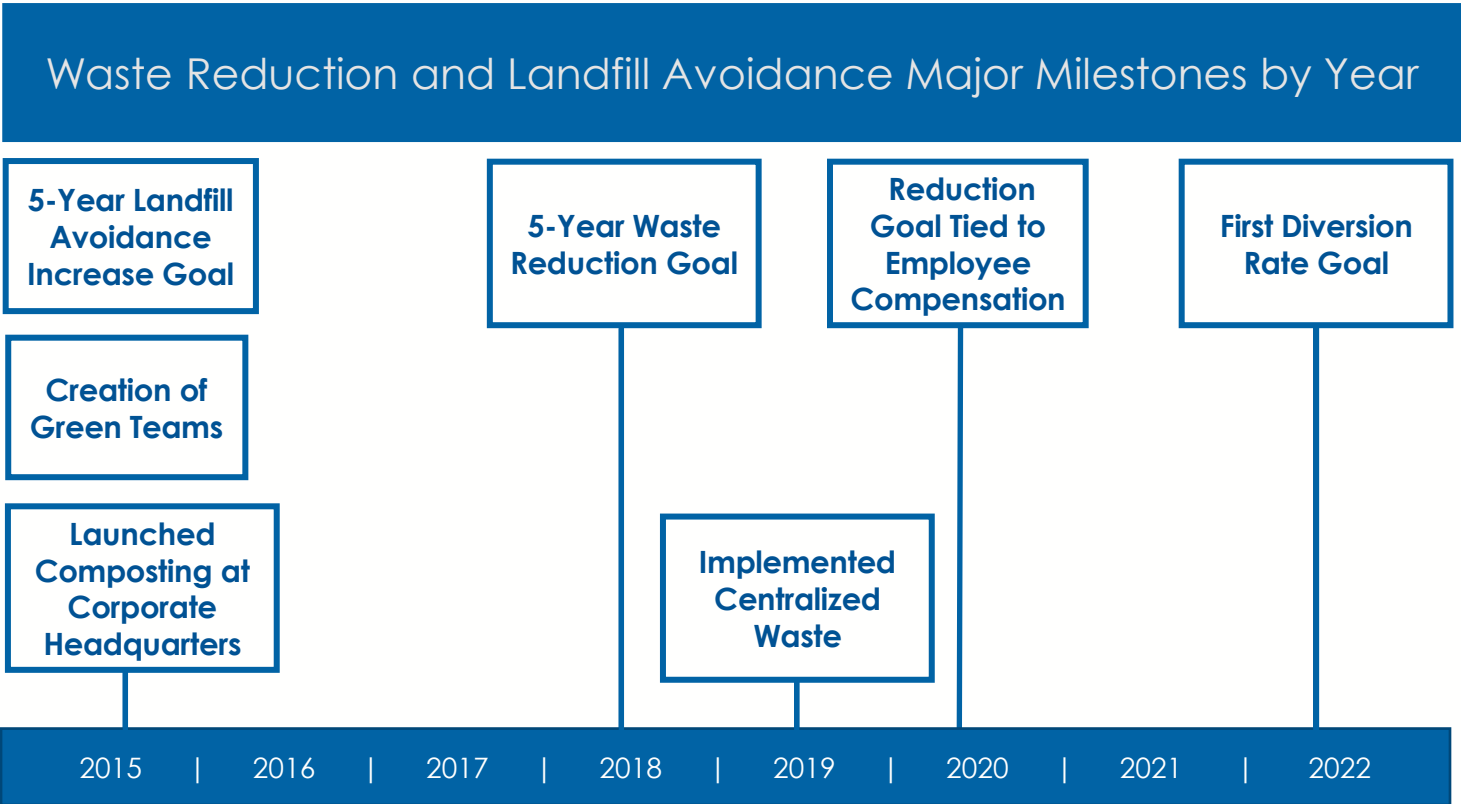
Waste Reduction and Landfill Avoidance Major Milestones by Year

5-Year Landfill Avoidance Increase Goal

Creation of Green Teams

Launched Composting at Corporate Headquarters

5-Year Waste Reduction Goal

Implemented Centralized Waste

Reduction Goal Tied to Employee Compensation

First Diversion Rate Goal

2015 | 2016 | 2017 | 2018 | 2019 | 2020 | 2021 | 2022